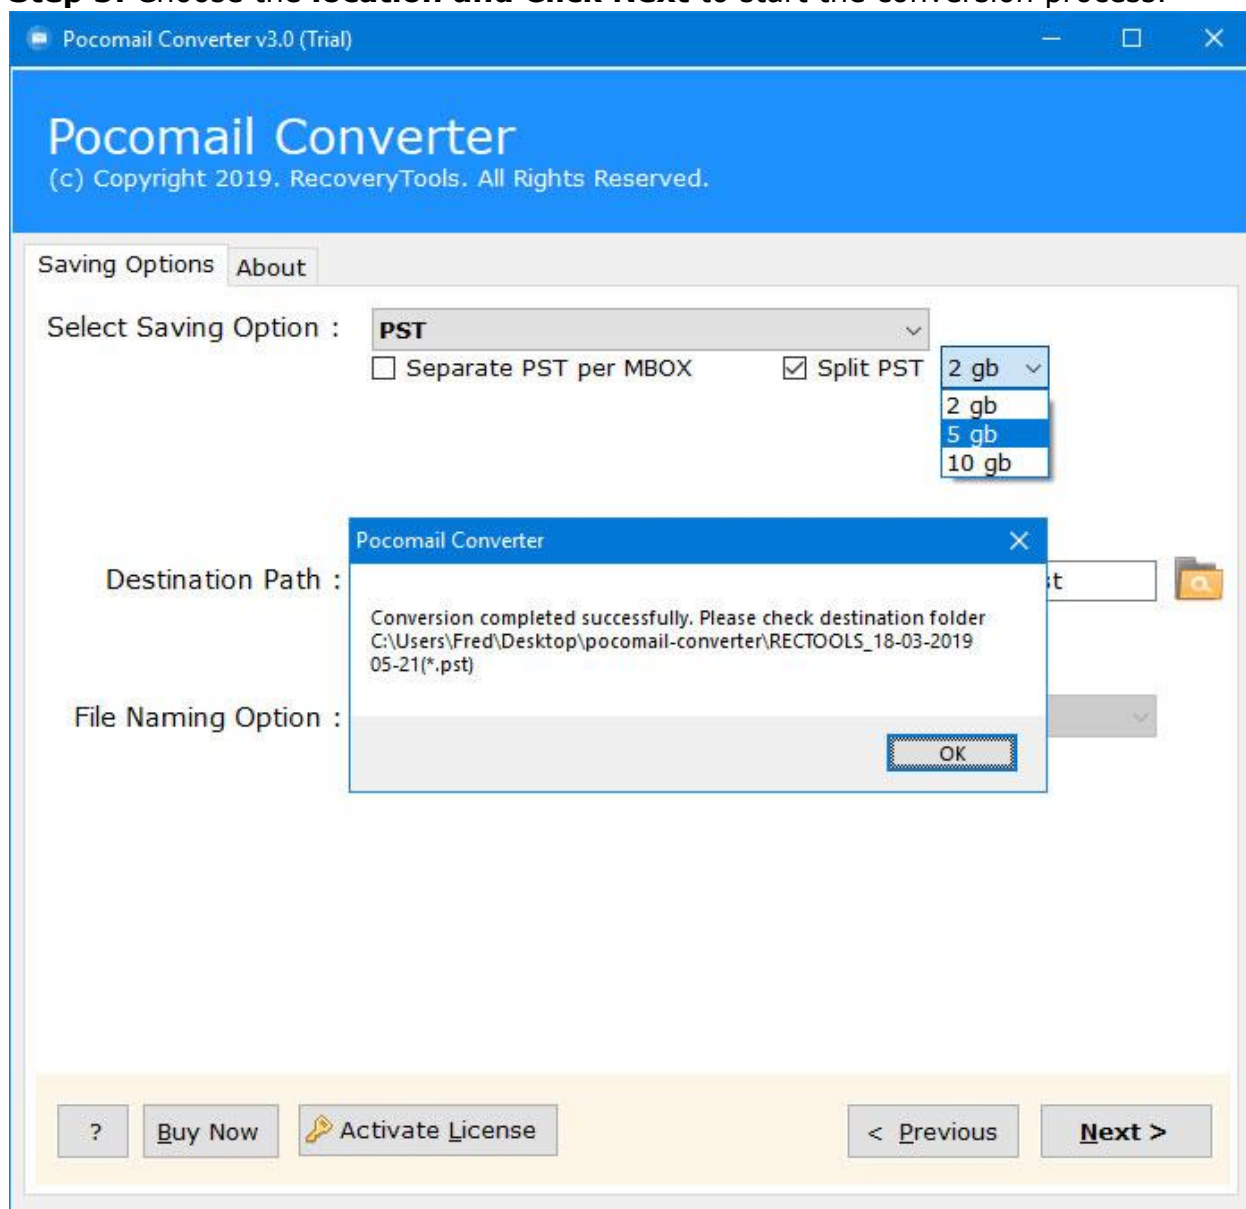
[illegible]

Pocomail Converter v3.0 (Trial)

Pocomail Converter
(c) Copyright 2019. RecoveryTools. All Rights Reserved.

Saving Options | About

Select Saving Option : PST

Separate PST per MBOX

Split PST 2 gb

2 gb
5 gb
10 gb

Destination Path : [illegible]t

File Naming Option :

Pocomail Converter

Conversion completed successfully. Please check destination folder C:\Users\Fred\Desktop\pocomail-converter\RECTOOLS_18-03-2019 05-21(*.pst)

OK

?

Buy Now

Activate License

< Previous

Next >